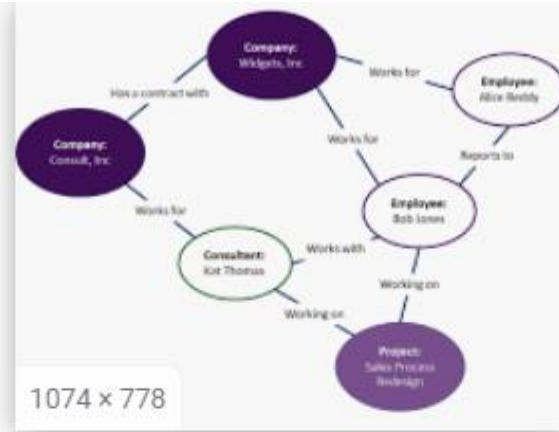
Company:
Widgets, Inc

Has a contract with

Works for

Employee:
Alice Reddy

Company:
Consult, Inc

Works for

Reports to

Employee:
Bob Jones

Works for

Consultant:
Kat Thomas

Works with

Working on

Working on

Project:
Sales Process Redesign

1074 × 778